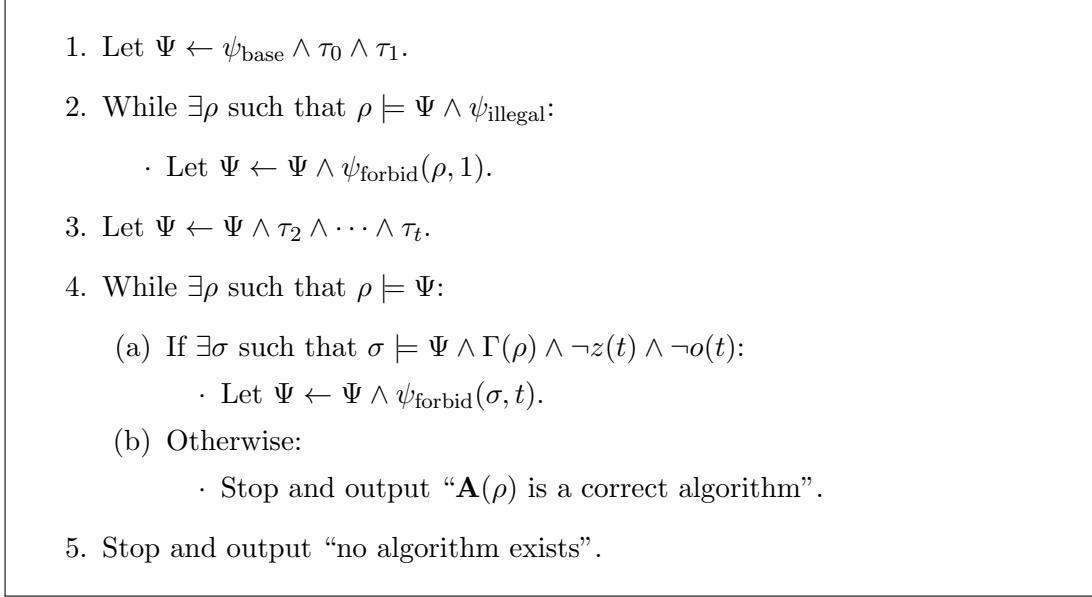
1. Let $\Psi \leftarrow \psi_{\text{base}} \wedge \tau_0 \wedge \tau_1$.

2. While $\exists \rho$ such that $\rho \models \Psi \wedge \psi_{\text{illegal}}$:

· Let $\Psi \leftarrow \Psi \wedge \psi_{\text{forbid}}(\rho, 1)$.

3. Let $\Psi \leftarrow \Psi \wedge \tau_2 \wedge \cdots \wedge \tau_t$.

4. While $\exists \rho$ such that $\rho \models \Psi$:

(a) If $\exists \sigma$ such that $\sigma \models \Psi \wedge \Gamma(\rho) \wedge \neg z(t) \wedge \neg o(t)$:

· Let $\Psi \leftarrow \Psi \wedge \psi_{\text{forbid}}(\sigma, t)$.

(b) Otherwise:

· Stop and output "$\mathbf{A}(\rho)$ is a correct algorithm".

5. Stop and output "no algorithm exists".